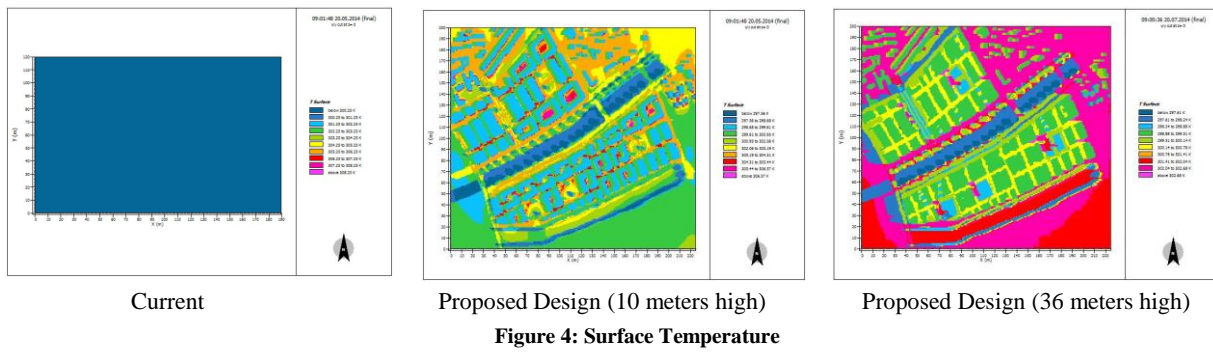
09:01:48 20.05.2014 (final)

T Surface

Current

09:01:48 20.05.2014 (final)

T Surface

Proposed Design (10 meters high)

09:00:36 20.07.2014 (final)

T Surface

Proposed Design (36 meters high)

Figure 4: Surface Temperature